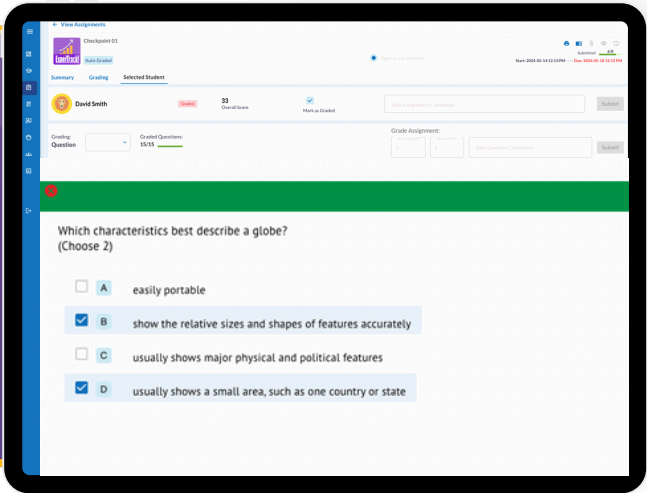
← View Assignments

Checkpoint 01

Auto Graded

Submitted

Start: 2024-05-14 12:13 PM · Due: 2024-05-18 12:13 PM

Summary Grading Selected Student

David Smith

Graded

33
Overall Score

Mark as Graded

Add Assignment Comments

Submit

Grading:
Question

Graded Questions:
15/15

Grade Assignment:

Add Question Comments

Submit

Which characteristics best describe a globe?
(Choose 2)

A easily portable

B show the relative sizes and shapes of features accurately

C usually shows major physical and political features

D usually shows a small area, such as one country or state